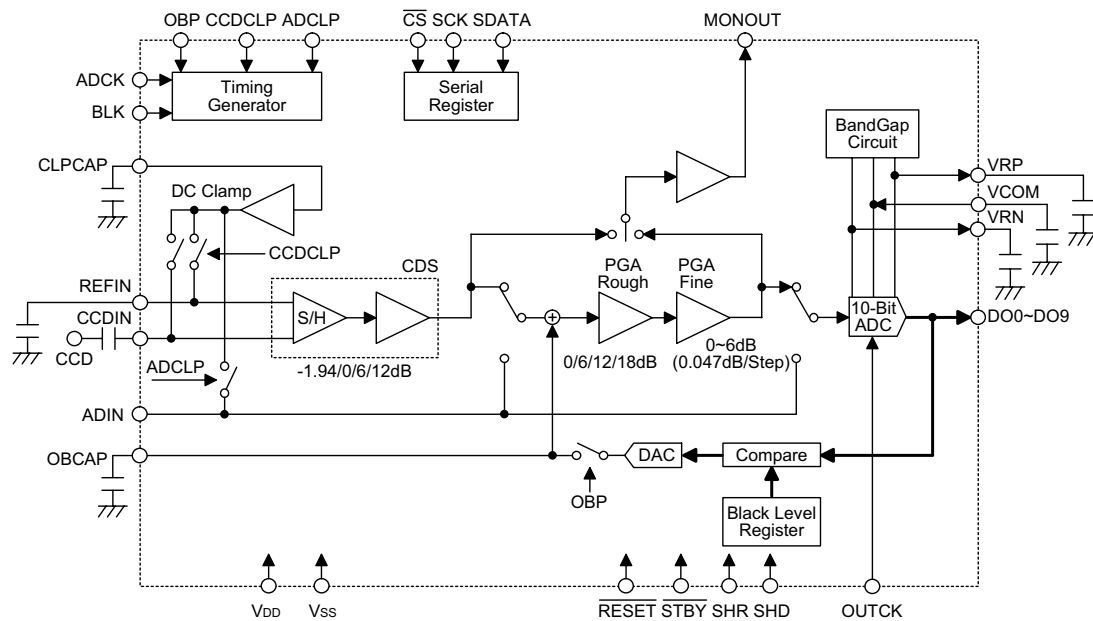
OBP CCDCLP ADCLP
$\overline{CS}$ SCK SDATA
MONOUT
ADCK
BLK
Timing Generator
Serial Register
BandGap Circuit
CLPCAP
DC Clamp
VRP
VCOM
VRN
CCDCLP
CDS
PGA Rough
PGA Fine
REFIN
CCDIN
CCD
S/H
10-Bit ADC
DO0~DO9
-1.94/0/6/12dB
0/6/12/18dB
0~6dB (0.047dB/Step)
ADCLP
ADIN
OBCAP
DAC
Compare
OBP
Black Level Register
$V_{DD}$ $V_{SS}$
$\overline{RESET}$ $\overline{STBY}$ SHR SHD
OUTCK